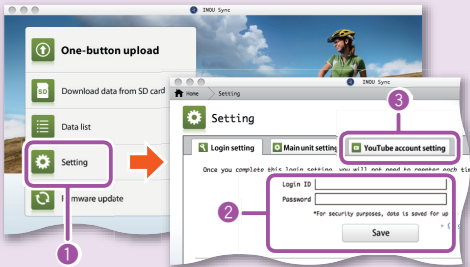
INOU Sync

One-button upload

Download data from SD card

Data list

Setting

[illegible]mware update

1

INOU Sync

Home Setting

3

Setting

Login setting

Main unit setting

YouTube account setting

Once you complete this login setting, you will not need to remember each tim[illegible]

2

Login ID

Password

*For security purposes, data is saved for up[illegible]

Save